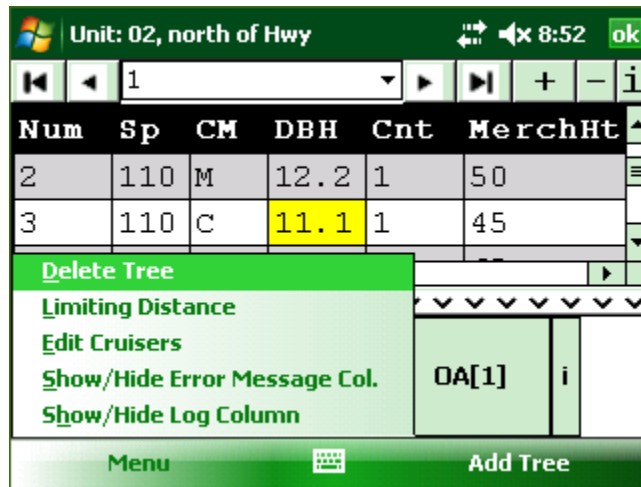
Unit: 02, north of Hwy 8:52 ok

1 + − i

| Num | Sp | CM | DBH | Cnt | MerchHt |
|---|---|---|---|---|---|
| 2 | 110 | M | 12.2 | 1 | 50 |
| 3 | 110 | C | 11.1 | 1 | 45 |

Delete Tree
Limiting Distance
Edit Cruisers
Show/Hide Error Message Col.
Show/Hide Log Column

OA[1] i

Menu Add Tree